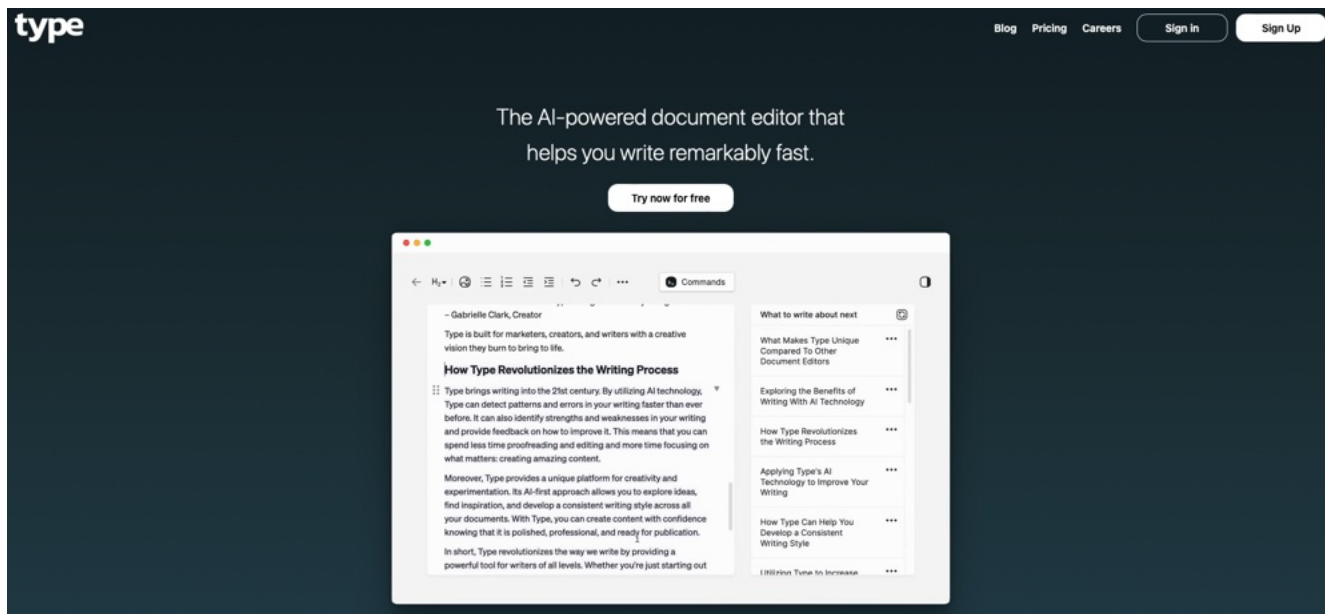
type

Blog Pricing Careers Sign in Sign Up

The AI-powered document editor that helps you write remarkably fast.

Try now for free

Commands

– Gabrielle Clark, Creator

Type is built for marketers, creators, and writers with a creative vision they burn to bring to life.

How Type Revolutionizes the Writing Process

Type brings writing into the 21st century. By utilizing AI technology, Type can detect patterns and errors in your writing faster than ever before. It can also identify strengths and weaknesses in your writing and provide feedback on how to improve it. This means that you can spend less time proofreading and editing and more time focusing on what matters: creating amazing content.

Moreover, Type provides a unique platform for creativity and experimentation. Its AI-first approach allows you to explore ideas, find inspiration, and develop a consistent writing style across all your documents. With Type, you can create content with confidence knowing that it is polished, professional, and ready for publication.

In short, Type revolutionizes the way we write by providing a powerful tool for writers of all levels. Whether you're just starting out

What to write about next

What Makes Type Unique Compared To Other Document Editors

Exploring the Benefits of Writing With AI Technology

How Type Revolutionizes the Writing Process

Applying Type's AI Technology to Improve Your Writing

How Type Can Help You Develop a Consistent Writing Style

Utilizing Type to Increase